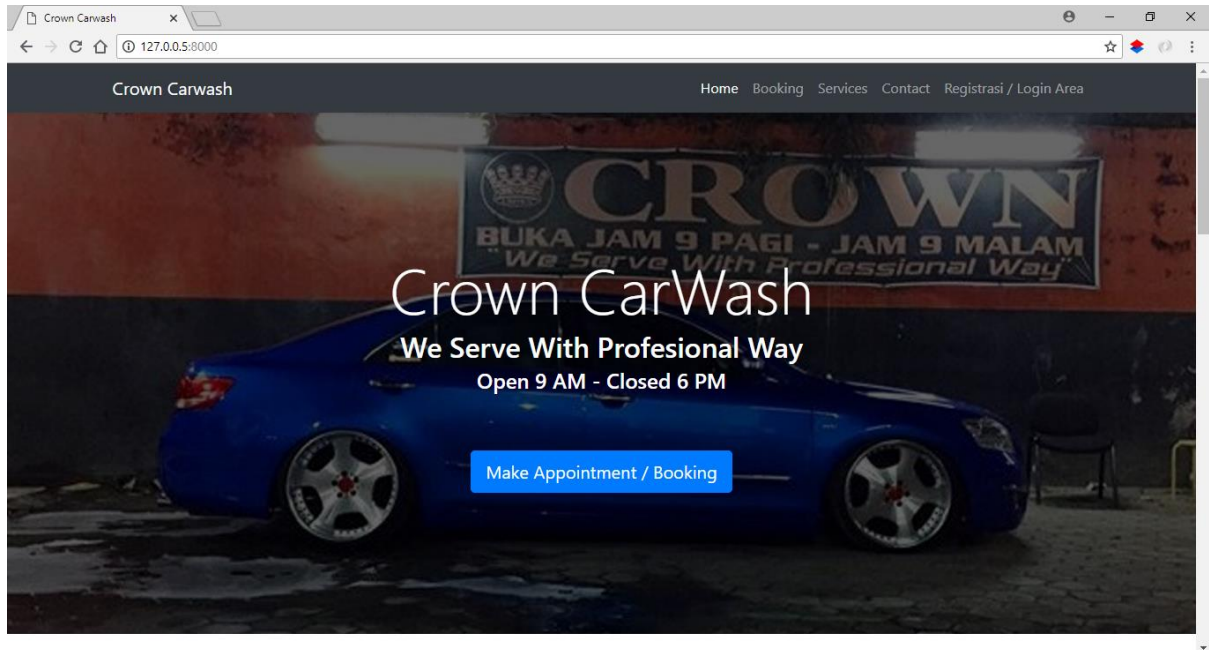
Crown Carwash ×

127.0.0.5:8000

Crown Carwash

Home Booking Services Contact Registrasi / Login Area

CROWN
BUKA JAM 9 PAGI - JAM 9 MALAM
"We Serve With Professional Way"

Crown CarWash

We Serve With Profesional Way

Open 9 AM - Closed 6 PM

Make Appointment / Booking